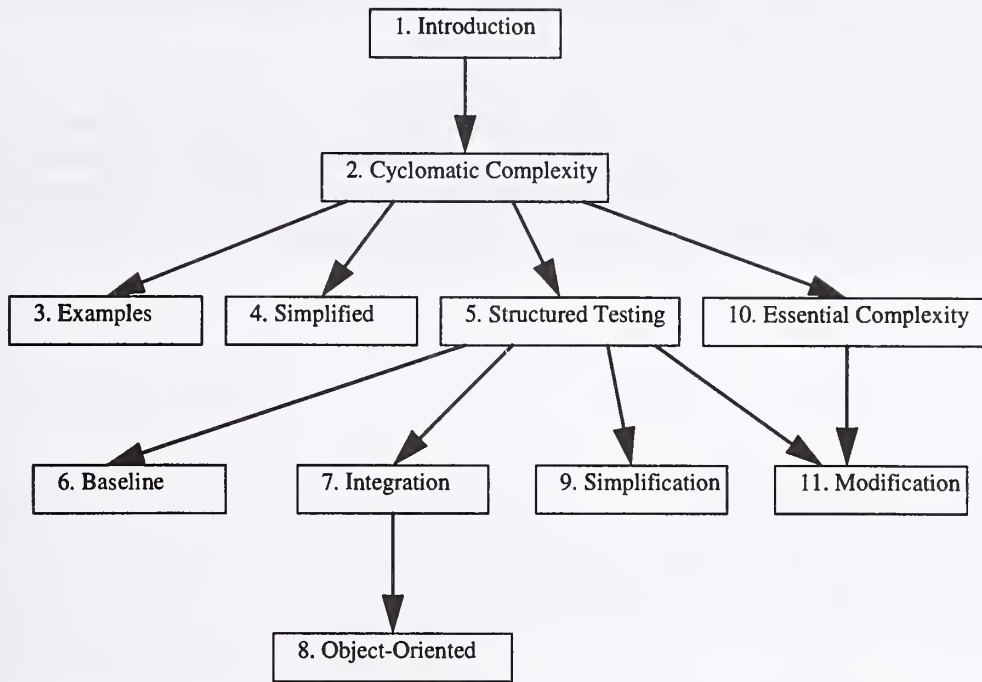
1. Introduction

2. Cyclomatic Complexity

3. Examples

4. Simplified

5. Structured Testing

10. Essential Complexity

6. Baseline

7. Integration

9. Simplification

11. Modification

8. Object-Oriented